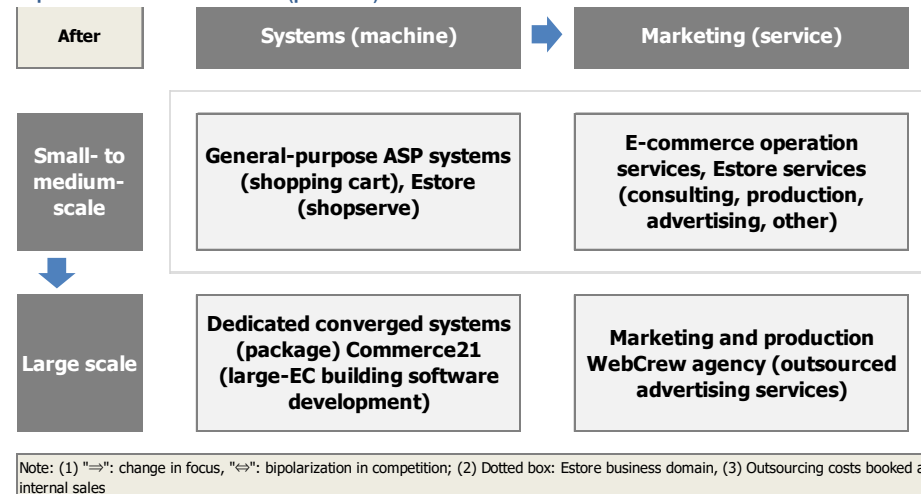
| After | Systems (machine) | Marketing (service) |
|---|---|---|
| Small- to medium-scale | General-purpose ASP systems (shopping cart), Estore (shopserve) | E-commerce operation services, Estore services (consulting, production, advertising, other) |
| Large scale | Dedicated converged systems (package) Commerce21 (large-EC building software development) | Marketing and production WebCrew agency (outsourced advertising services) |

Note: (1) "⇒": change in focus, "⇔": bipolarization in competition; (2) Dotted box: Estore business domain, (3) Outsourcing costs booked a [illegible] internal sales